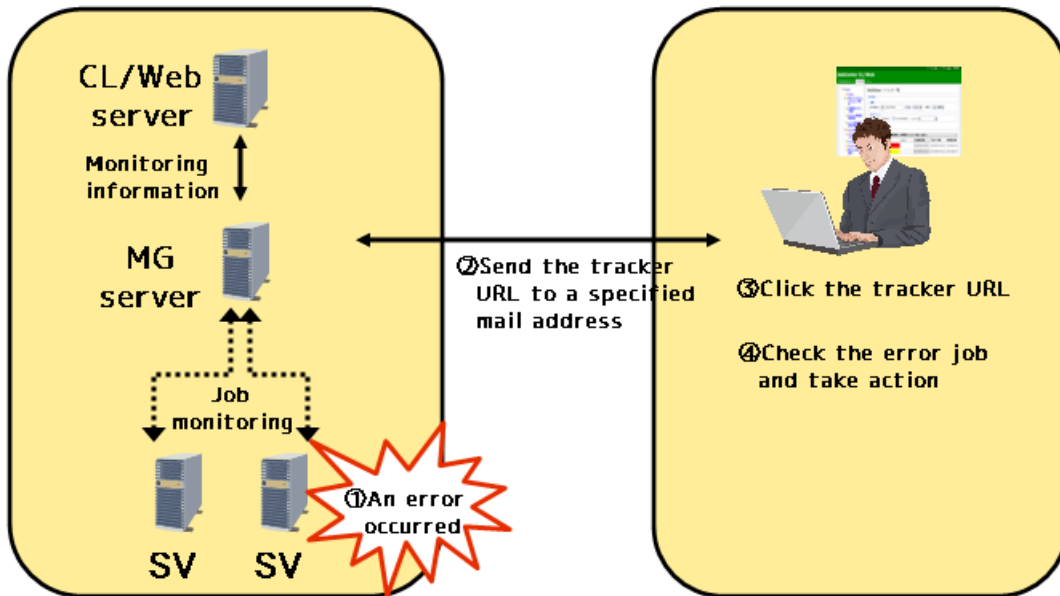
CL/Web server

Monitoring information

MG server

Job monitoring

SV

SV

①An error occurred

②Send the tracker URL to a specified mail address

③Click the tracker URL

④Check the error job and take action